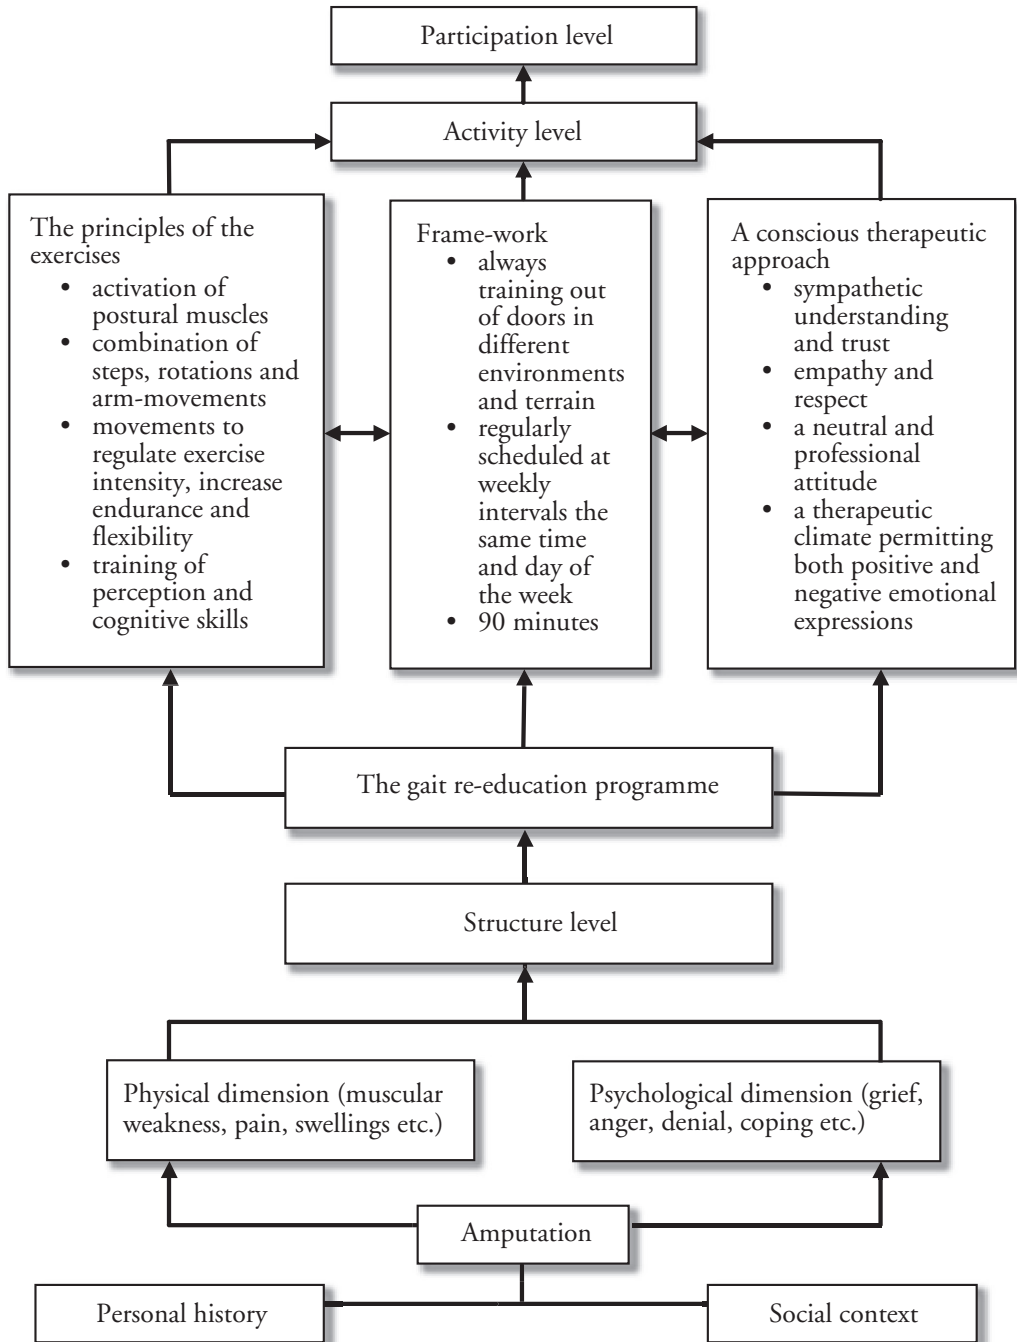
Participation level

Activity level

The principles of the exercises
- activation of postural muscles
- combination of steps, rotations and arm-movements
- movements to regulate exercise intensity, increase endurance and flexibility
- training of perception and cognitive skills

Frame-work
- always training out of doors in different environments and terrain
- regularly scheduled at weekly intervals the same time and day of the week
- 90 minutes

A conscious therapeutic approach
- sympathetic understanding and trust
- empathy and respect
- a neutral and professional attitude
- a therapeutic climate permitting both positive and negative emotional expressions

The gait re-education programme

Structure level

Physical dimension (muscular weakness, pain, swellings etc.)

Psychological dimension (grief, anger, denial, coping etc.)

Amputation

Personal history

Social context